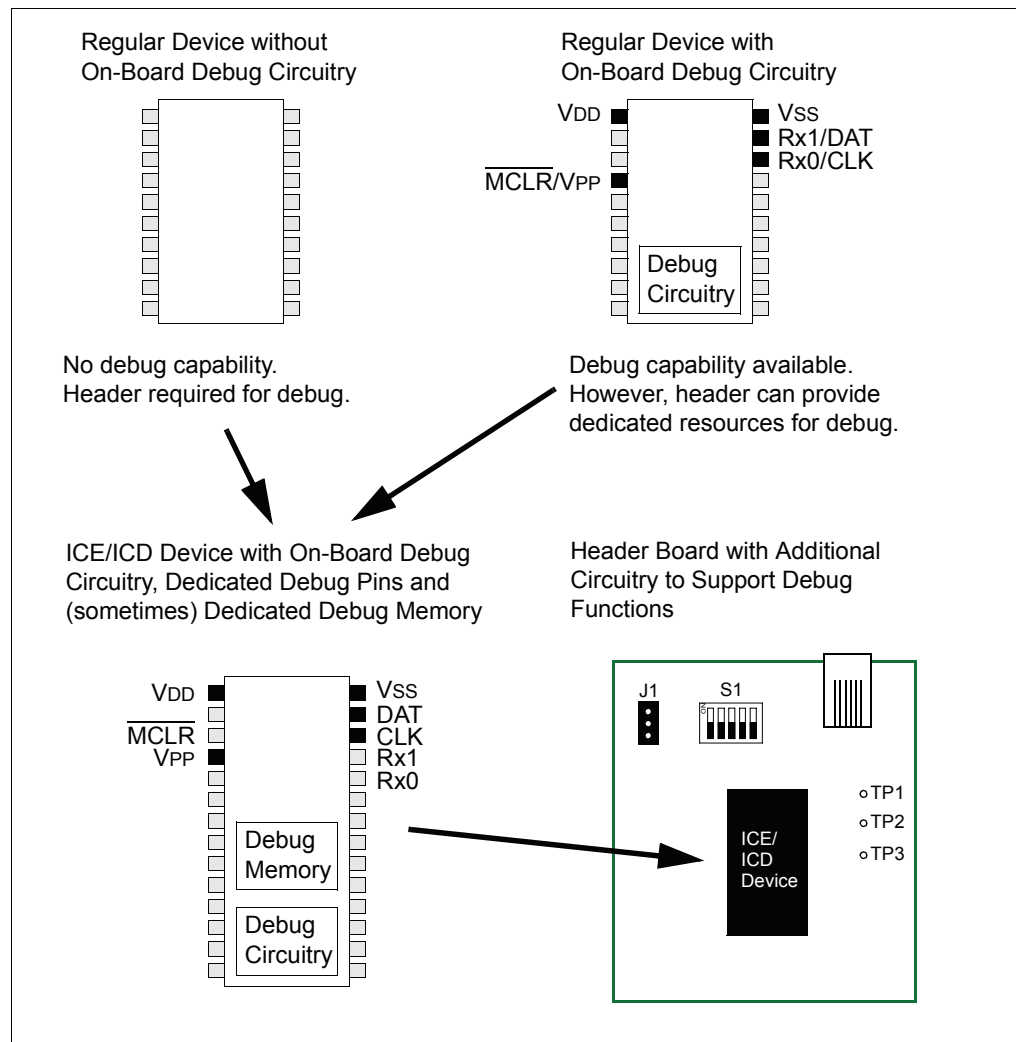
Regular Device without On-Board Debug Circuitry

Regular Device with On-Board Debug Circuitry

VDD
$\overline{MCLR}$/VPP
VSS
Rx1/DAT
Rx0/CLK
Debug Circuitry

No debug capability. Header required for debug.

Debug capability available. However, header can provide dedicated resources for debug.

ICE/ICD Device with On-Board Debug Circuitry, Dedicated Debug Pins and (sometimes) Dedicated Debug Memory

Header Board with Additional Circuitry to Support Debug Functions

VDD
$\overline{MCLR}$
VPP
VSS
DAT
CLK
Rx1
Rx0
Debug Memory
Debug Circuitry

J1
S1
ON
TP1
TP2
TP3
ICE/ ICD Device